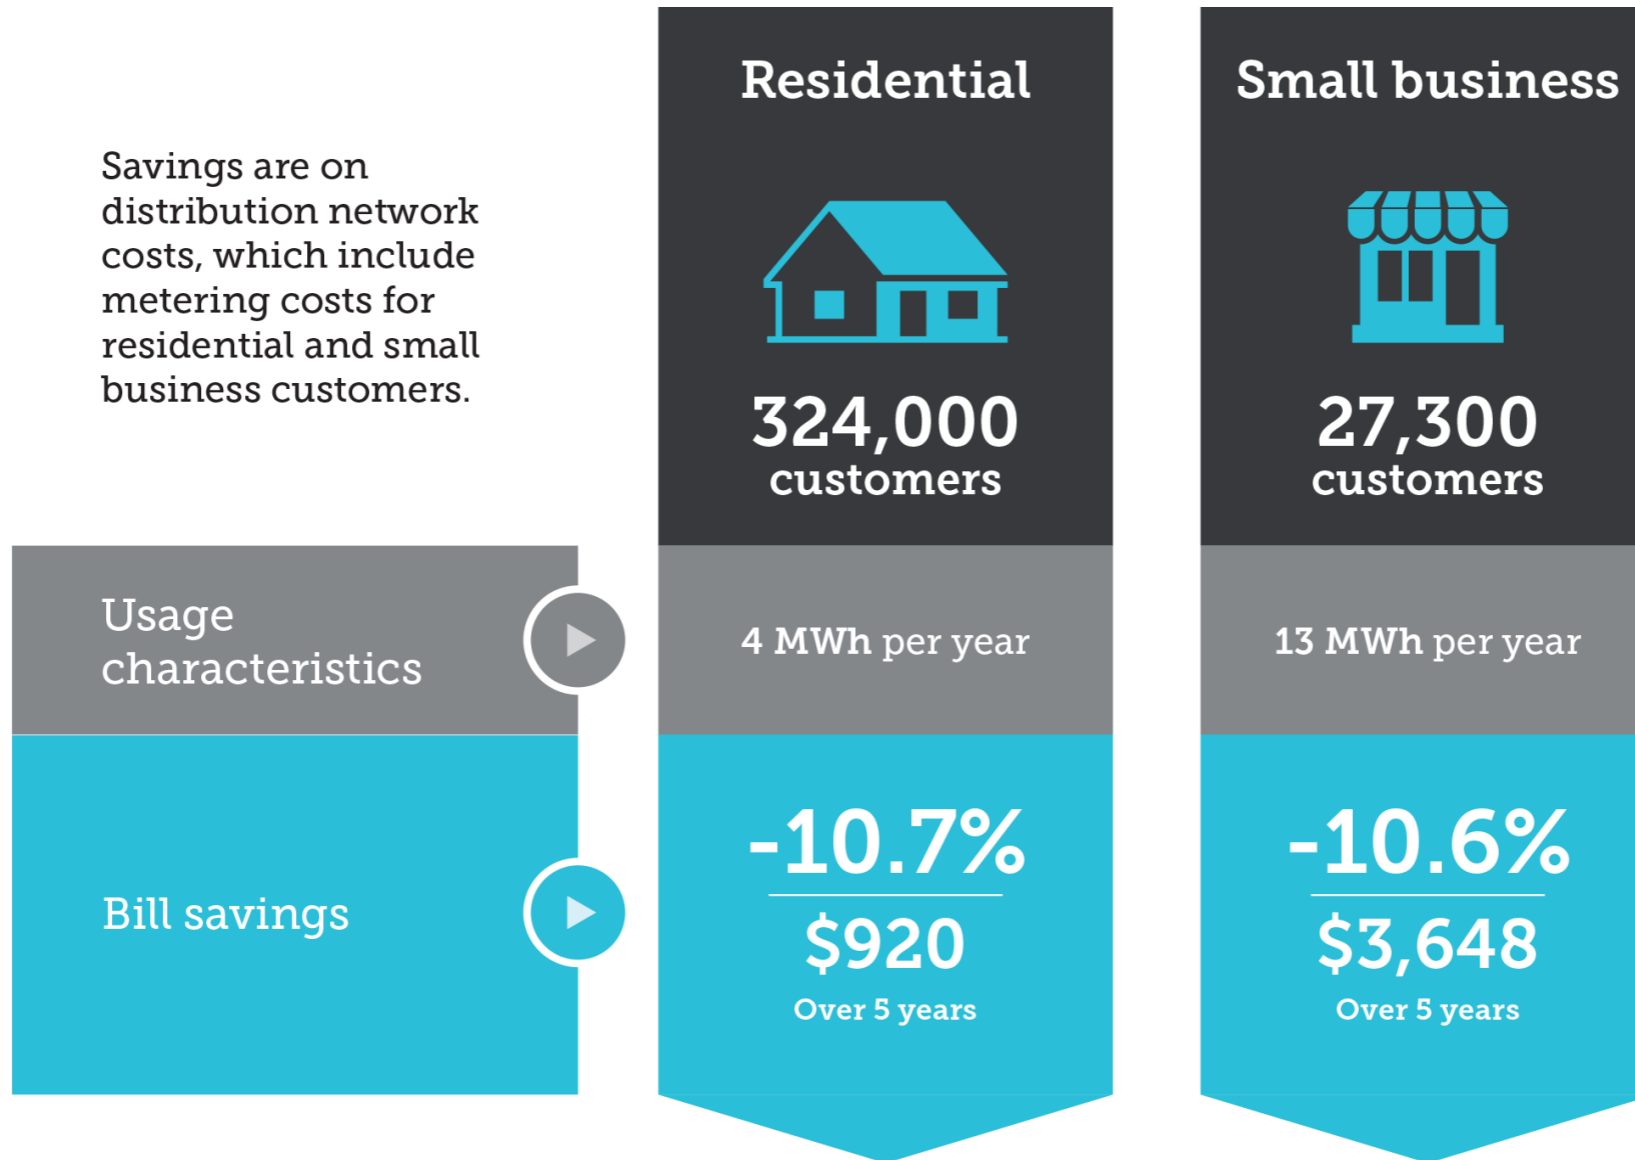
Savings are on distribution network costs, which include metering costs for residential and small business customers.

Residential

324,000
customers

Small business

27,300
customers

Usage characteristics

4 MWh per year

13 MWh per year

Bill savings

-10.7%
$920
Over 5 years

-10.6%
$3,648
Over 5 years